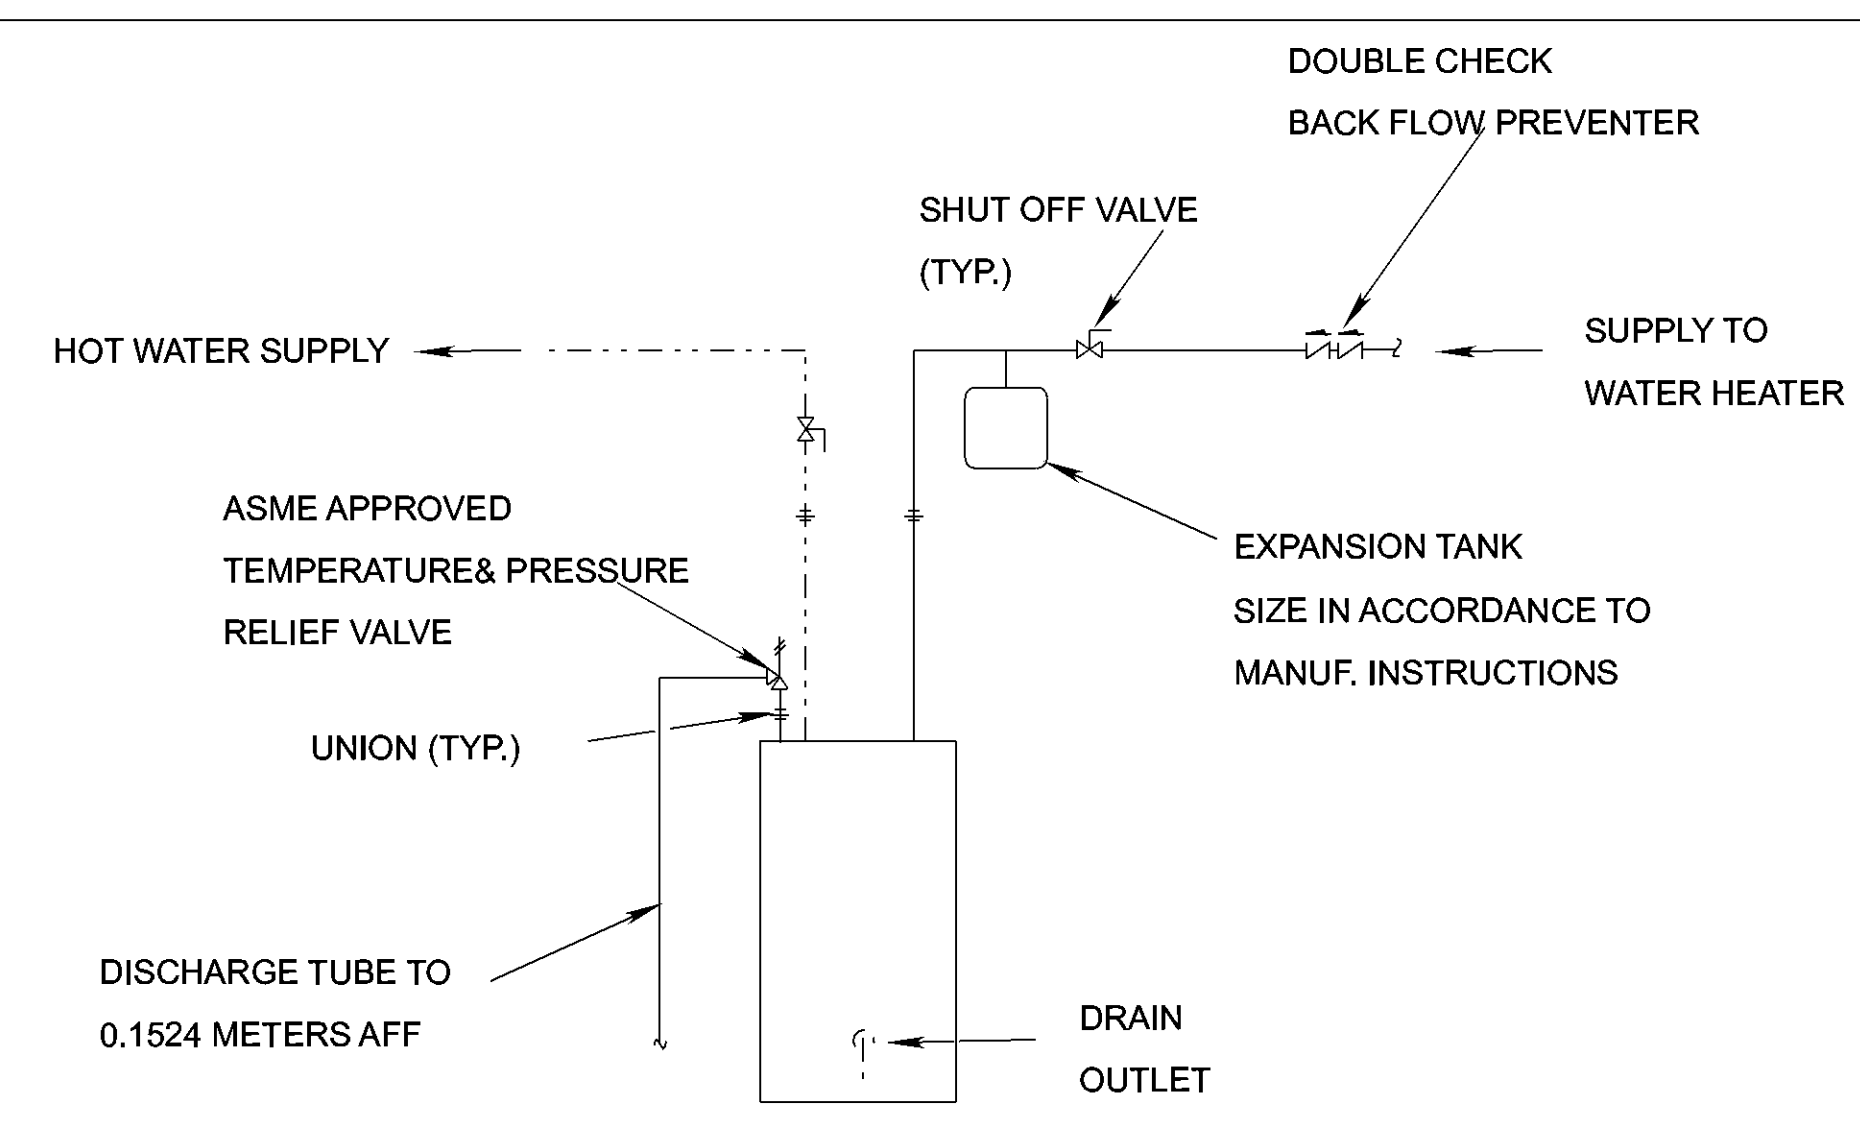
DOUBLE CHECK
BACK FLOW PREVENTER

SHUT OFF VALVE
(TYP.)

HOT WATER SUPPLY

SUPPLY TO
WATER HEATER

ASME APPROVED
TEMPERATURE& PRESSURE
RELIEF VALVE

EXPANSION TANK
SIZE IN ACCORDANCE TO
MANUF. INSTRUCTIONS

UNION (TYP.)

DISCHARGE TUBE TO
0.1524 METERS AFF

DRAIN
OUTLET